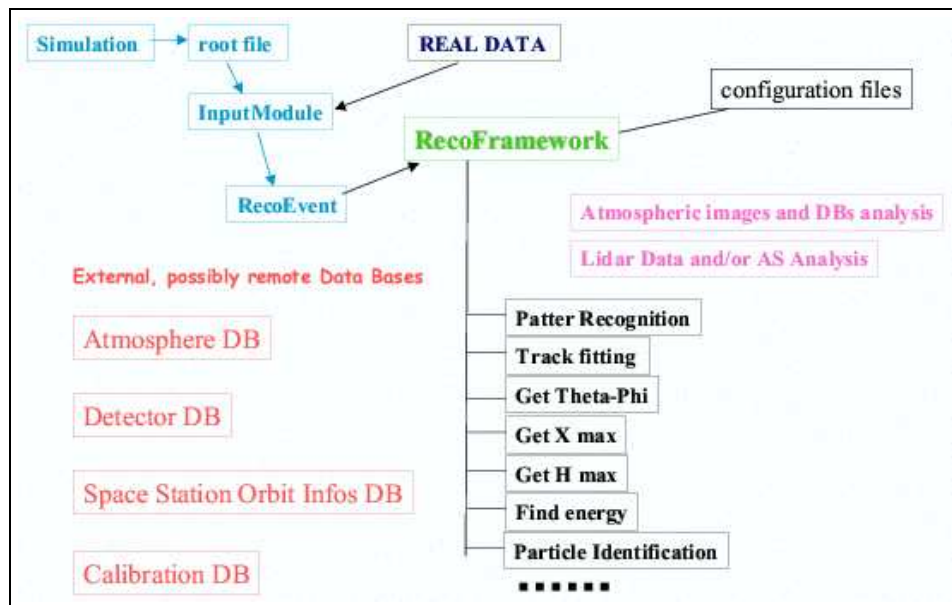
Simulation

root file

REAL DATA

InputModule

configuration files

RecoFramework

RecoEvent

Atmospheric images and DBs analysis

Lidar Data and/or AS Analysis

External, possibly remote Data Bases

Atmosphere DB

Detector DB

Space Station Orbit Infos DB

Calibration DB

Patter Recognition

Track fitting

Get Theta-Phi

Get X max

Get H max

Find energy

Particle Identification

......